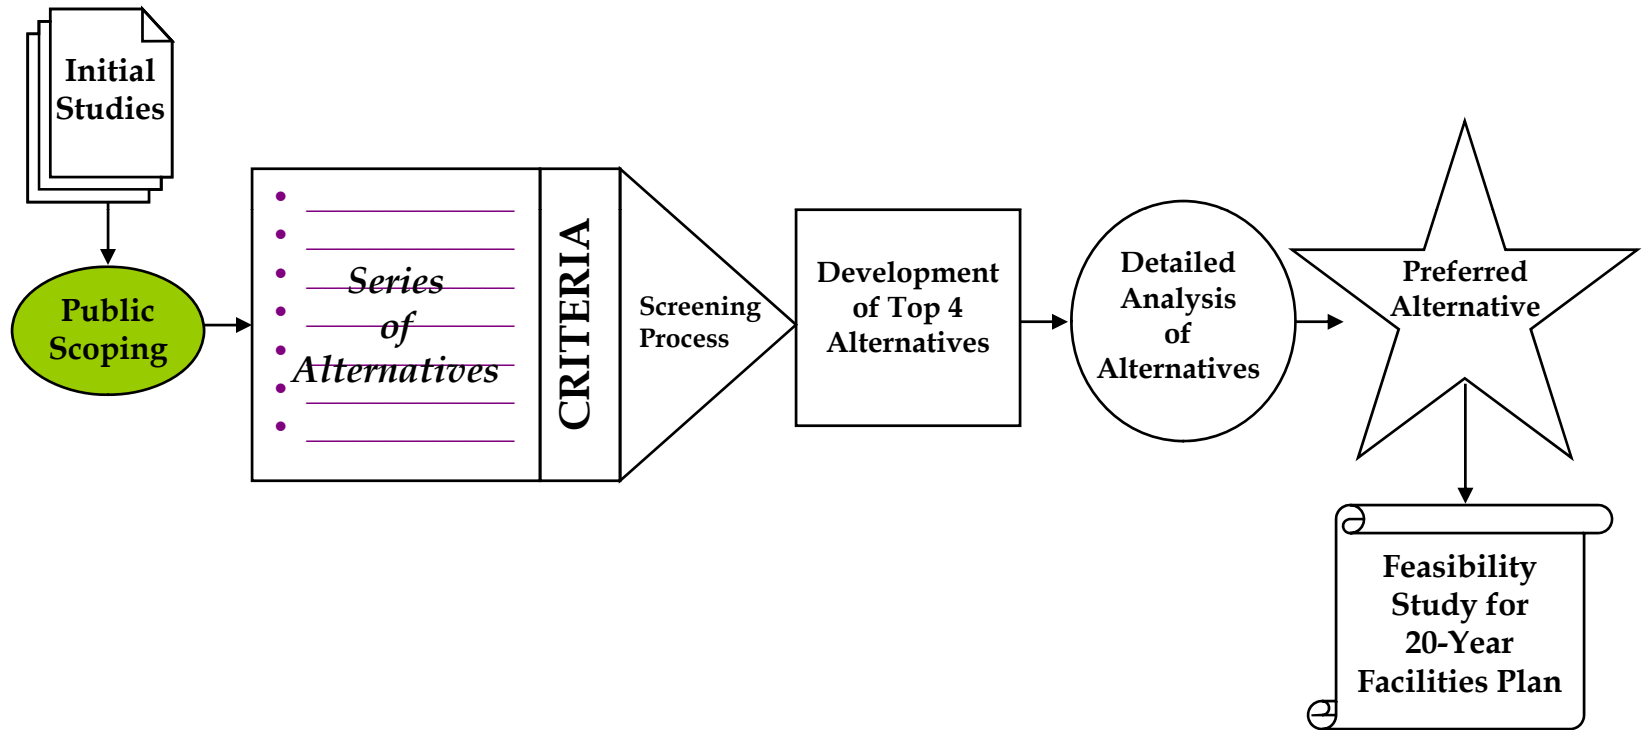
Initial Studies

Public Scoping

Series of Alternatives

CRITERIA

Screening Process

Development of Top 4 Alternatives

Detailed Analysis of Alternatives

Preferred Alternative

Feasibility Study for 20-Year Facilities Plan